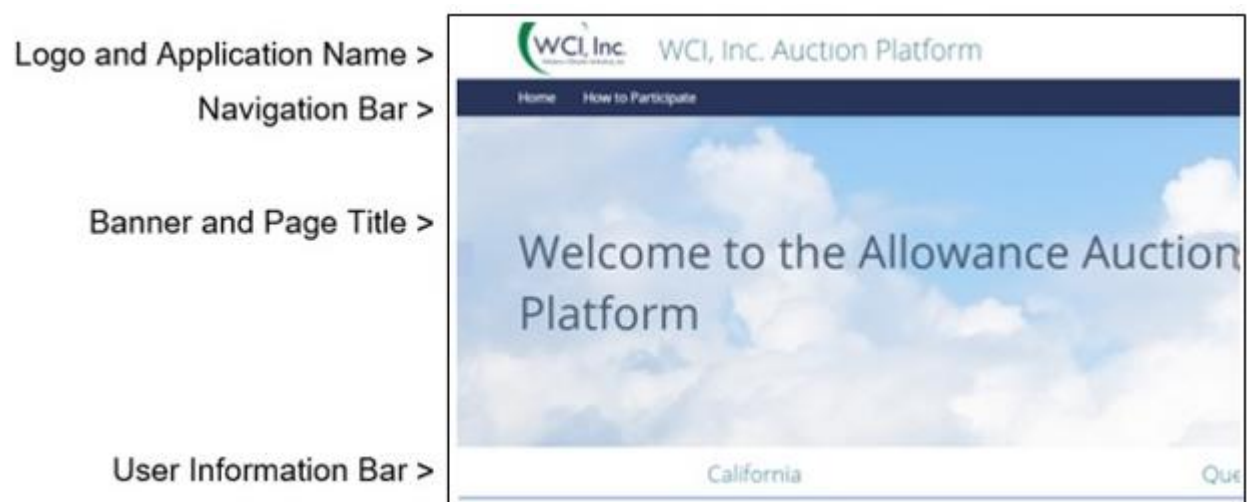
Logo and Application Name >
Navigation Bar >
Banner and Page Title >
User Information Bar >

WCI, Inc.
WCI, Inc. Auction Platform

Home How to Participate

Welcome to the Allowance Auctio
Platform

California
Qu